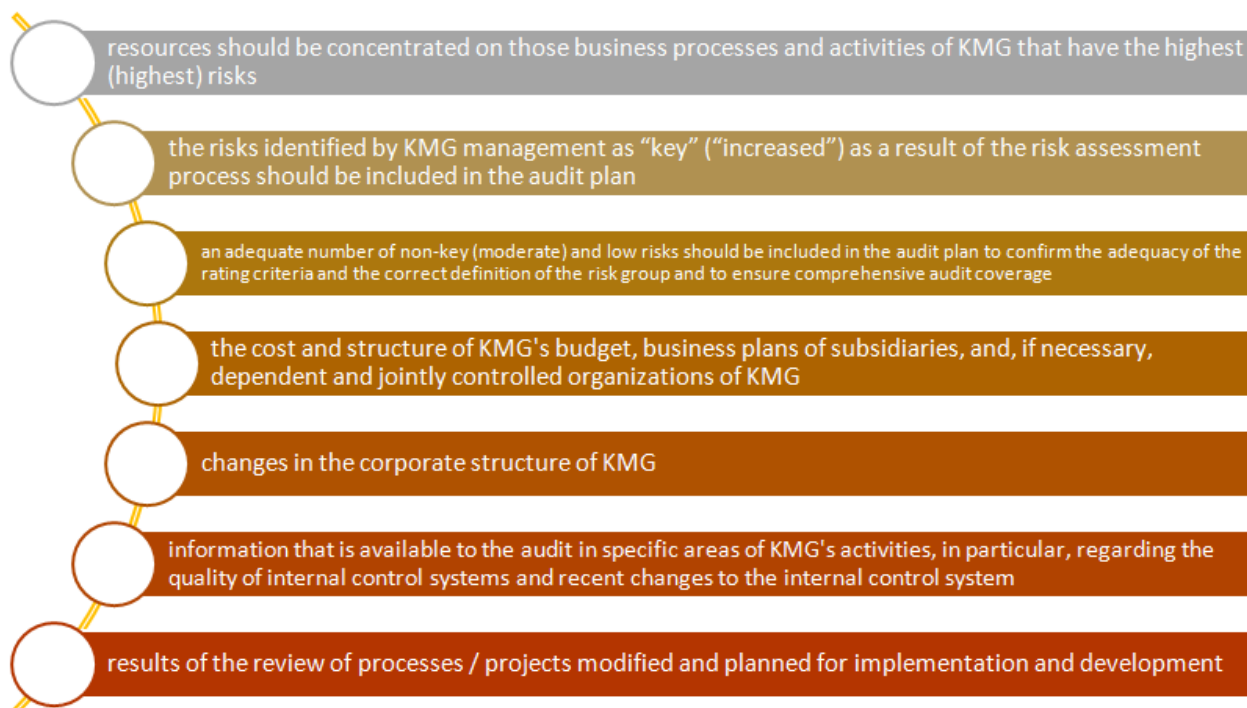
resources should be concentrated on those business processes and activities of KMG that have the highest (highest) risks

the risks identified by KMG management as “key” (“increased”) as a result of the risk assessment process should be included in the audit plan

an adequate number of non-key (moderate) and low risks should be included in the audit plan to confirm the adequacy of the rating criteria and the correct definition of the risk group and to ensure comprehensive audit coverage

the cost and structure of KMG's budget, business plans of subsidiaries, and, if necessary, dependent and jointly controlled organizations of KMG

changes in the corporate structure of KMG

information that is available to the audit in specific areas of KMG's activities, in particular, regarding the quality of internal control systems and recent changes to the internal control system

results of the review of processes / projects modified and planned for implementation and development